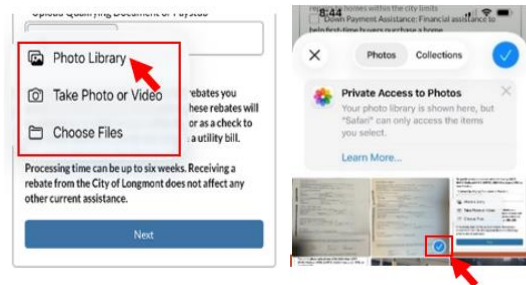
Upload Qualifying Document or Paystub

Photo Library

Take Photo or Video

Choose Files

rebates you
hese rebates will
or as a check to
utility bill.

Processing time can be up to six weeks. Receiving a rebate from the City of Longmont does not affect any other current assistance.

Next

6:44

Down Payment Assistance: Financial assistance to help first-time buyers purchase a home within the city limits

Photos Collections

Private Access to Photos

Your photo library is shown here, but "Safari" can only access the items you select.

Learn More...